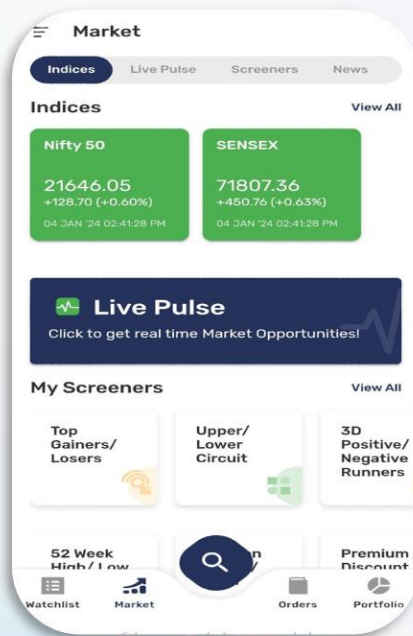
Market

Indices Live Pulse Screeners News

Indices View All

Nifty 50
21646.05
+128.70 (+0.60%)
04 JAN '24 02:41:28 PM

SENSEX
71807.36
+450.76 (+0.63%)
04 JAN '24 02:41:28 PM

Live Pulse
Click to get real time Market Opportunities!

My Screeners View All

Top Gainers/ Losers

Upper/ Lower Circuit

3D Positive/ Negative Runners

52 Week High/ Low

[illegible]

Premium Discount

Watchlist Market Orders Portfolio